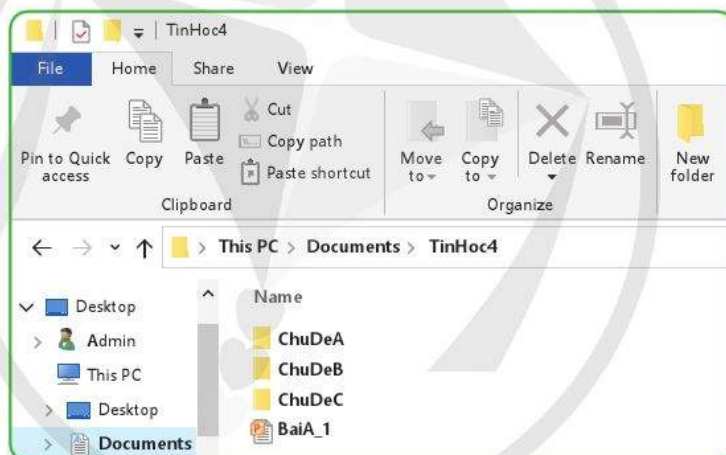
TinHoc4

File Home Share View

Pin to Quick access Copy Paste Cut Copy path Paste shortcut

Clipboard

Move to Copy to Delete Rename New folder

Organize

This PC > Documents > TinHoc4

Desktop
Admin
This PC
Desktop
Documents

Name
ChuDeA
ChuDeB
ChuDeC
BaiA_1